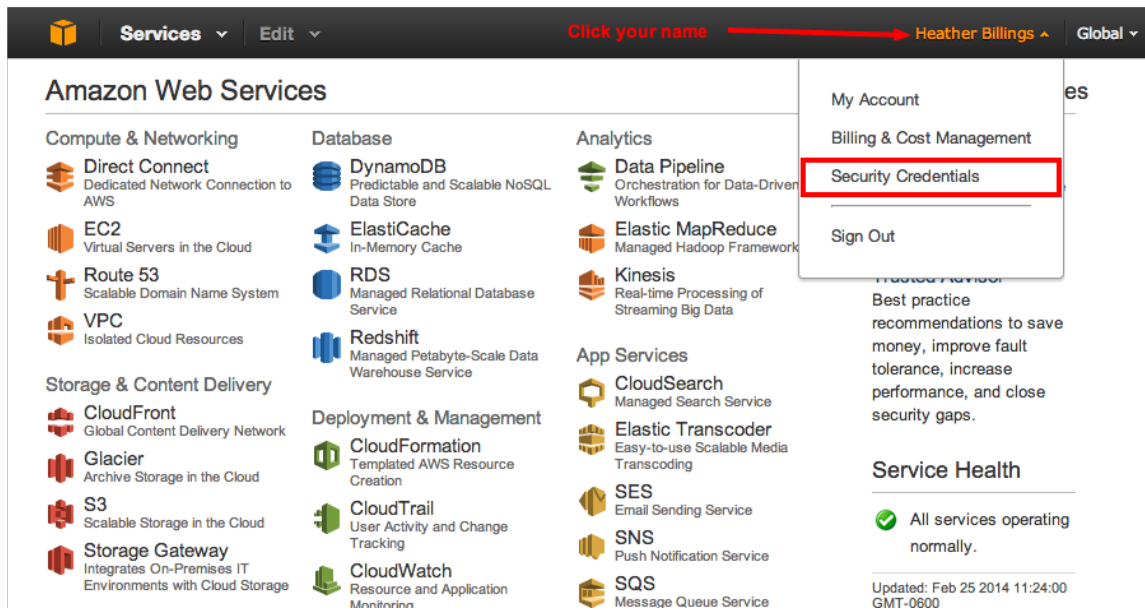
Services Edit Click your name Heather Billings Global

Amazon Web Services

My Account
Billing & Cost Management
Security Credentials
Sign Out

es

Compute & Networking

Direct Connect
Dedicated Network Connection to AWS

EC2
Virtual Servers in the Cloud

Route 53
Scalable Domain Name System

VPC
Isolated Cloud Resources

Storage & Content Delivery

CloudFront
Global Content Delivery Network

Glacier
Archive Storage in the Cloud

S3
Scalable Storage in the Cloud

Storage Gateway
Integrates On-Premises IT Environments with Cloud Storage

Database

DynamoDB
Predictable and Scalable NoSQL Data Store

ElastiCache
In-Memory Cache

RDS
Managed Relational Database Service

Redshift
Managed Petabyte-Scale Data Warehouse Service

Deployment & Management

CloudFormation
Templated AWS Resource Creation

CloudTrail
User Activity and Change Tracking

CloudWatch
Resource and Application Monitoring

Analytics

Data Pipeline
Orchestration for Data-Driven Workflows

Elastic MapReduce
Managed Hadoop Framework

Kinesis
Real-time Processing of Streaming Big Data

App Services

CloudSearch
Managed Search Service

Elastic Transcoder
Easy-to-use Scalable Media Transcoding

SES
Email Sending Service

SNS
Push Notification Service

SQS
Message Queue Service

Trusted Advisor
Best practice recommendations to save money, improve fault tolerance, increase performance, and close security gaps.

Service Health

All services operating normally.

Updated: Feb 25 2014 11:24:00 GMT-0600